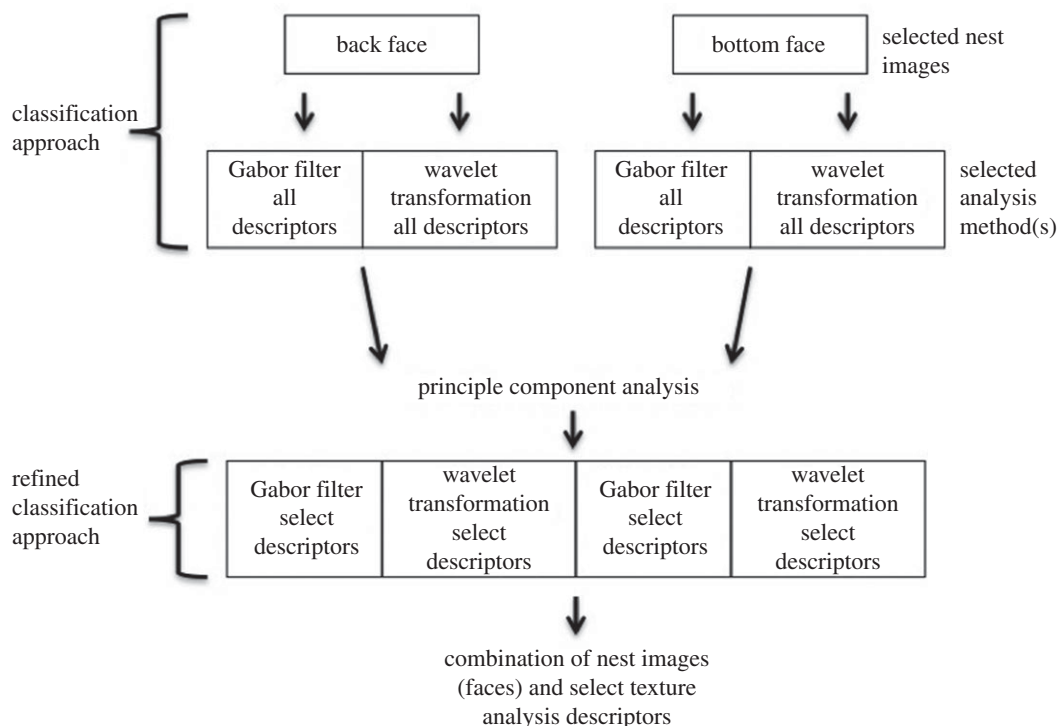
classification approach

back face

bottom face

selected nest images

| Gabor filter all descriptors | wavelet transformation all descriptors |
|---|---|

| Gabor filter all descriptors | wavelet transformation all descriptors |
|---|---|

selected analysis method(s)

principle component analysis

refined classification approach

| Gabor filter select descriptors | wavelet transformation select descriptors | Gabor filter select descriptors | wavelet transformation select descriptors |
|---|---|---|---|

combination of nest images (faces) and select texture analysis descriptors